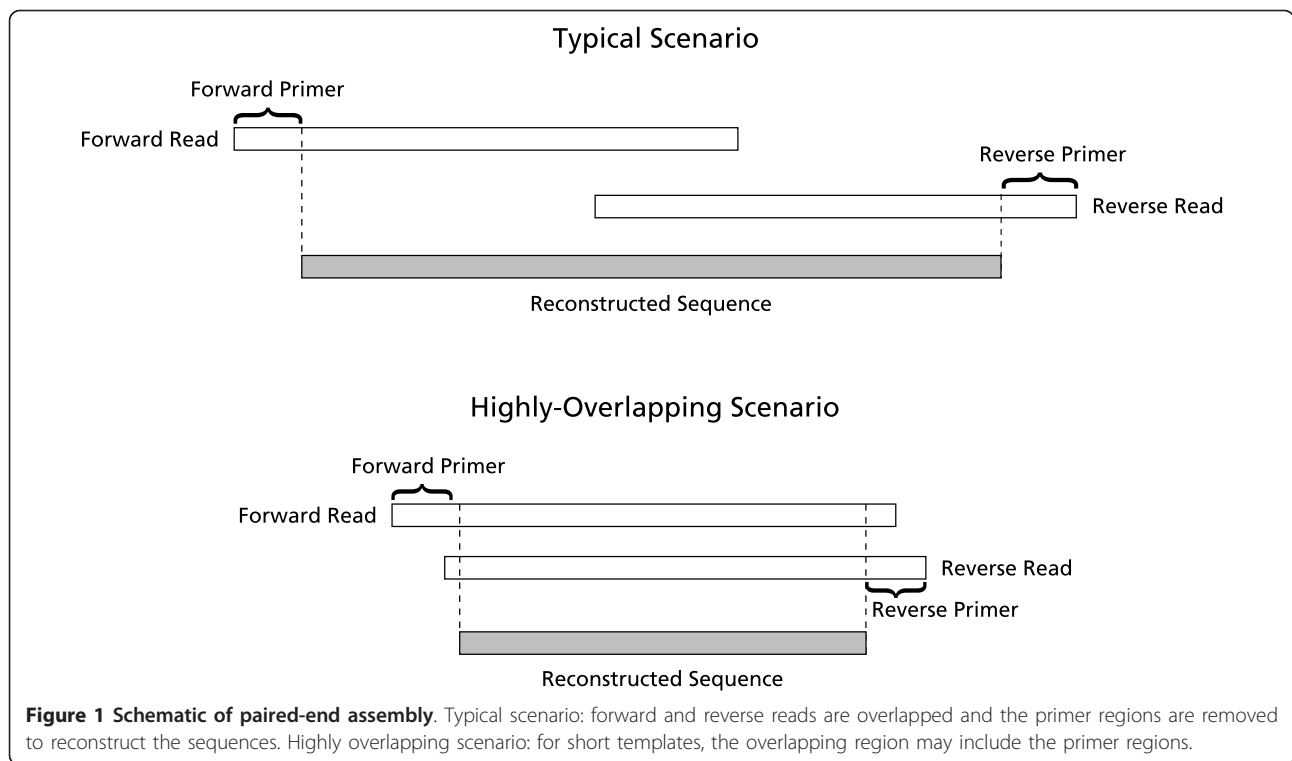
Typical Scenario

Forward Primer

Forward Read

Reverse Primer

Reverse Read

Reconstructed Sequence

Highly-Overlapping Scenario

Forward Primer

Forward Read

Reverse Read

Reverse Primer

Reconstructed Sequence

**Figure 1 Schematic of paired-end assembly**. Typical scenario: forward and reverse reads are overlapped and the primer regions are removed to reconstruct the sequences. Highly overlapping scenario: for short templates, the overlapping region may include the primer regions.